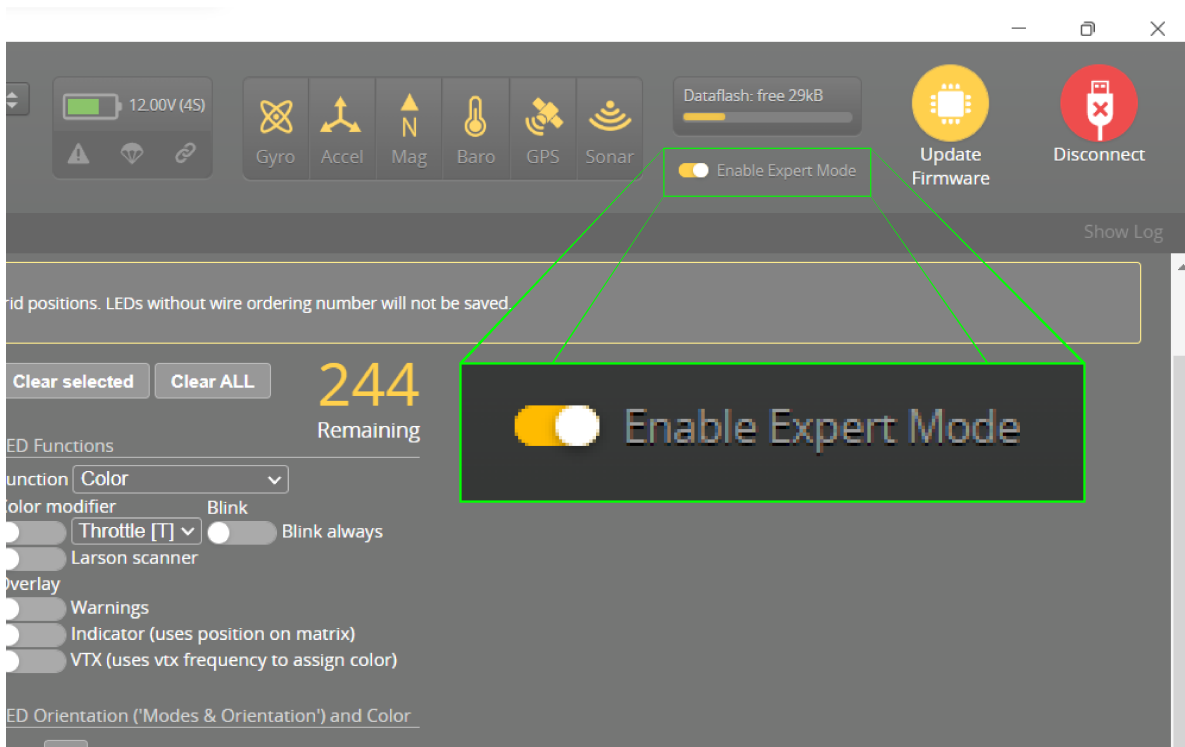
12.00V (4S)

Gyro Accel N Mag Baro GPS Sonar

Dataflash: free 29kB

Enable Expert Mode

Update Firmware

Disconnect

Show Log

rid positions. LEDs without wire ordering number will not be saved.

Clear selected Clear ALL

244
Remaining

Enable Expert Mode

ED Functions

unction Color

olor modifier Blink

Throttle [T] Blink always

Larson scanner

Overlay

Warnings

Indicator (uses position on matrix)

VTX (uses vtx frequency to assign color)

ED Orientation ('Modes & Orientation') and Color